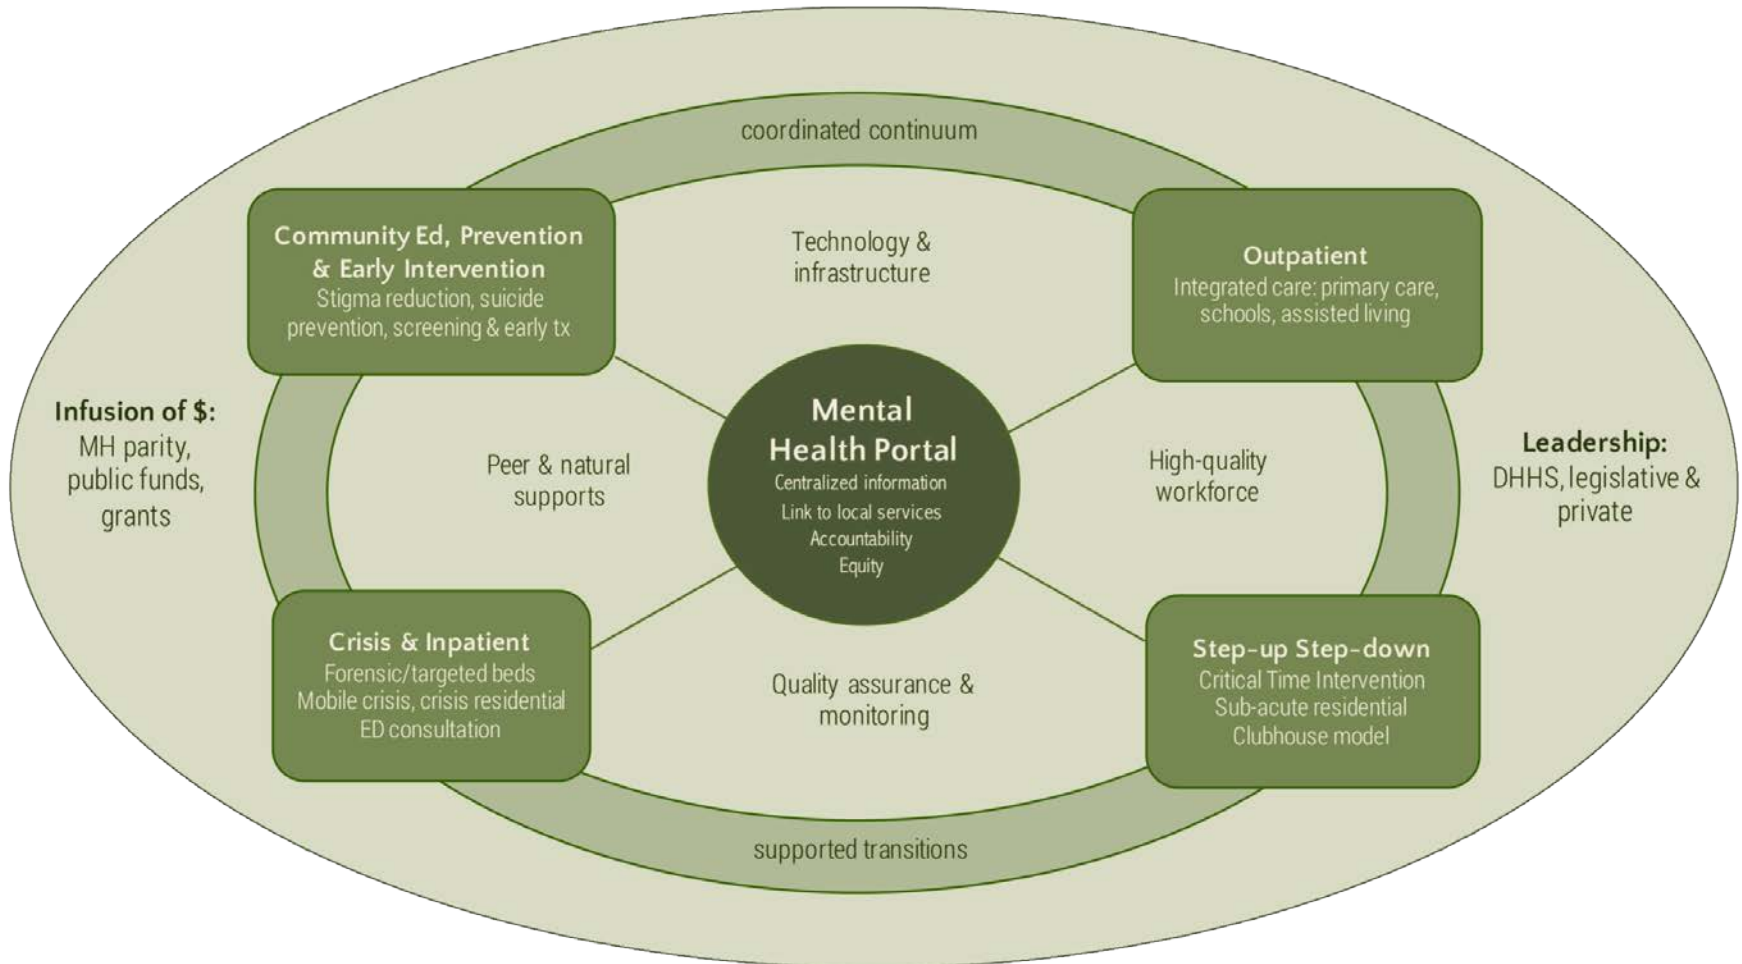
coordinated continuum

Community Ed, Prevention & Early Intervention
Stigma reduction, suicide prevention, screening & early tx

Technology & infrastructure

Outpatient
Integrated care: primary care, schools, assisted living

Infusion of $:
MH parity, public funds, grants

Peer & natural supports

Mental Health Portal
Centralized information
Link to local services
Accountability
Equity

High-quality workforce

Leadership:
DHHS, legislative & private

Crisis & Inpatient
Forensic/targeted beds
Mobile crisis, crisis residential
ED consultation

Quality assurance & monitoring

Step-up Step-down
Critical Time Intervention
Sub-acute residential
Clubhouse model

supported transitions